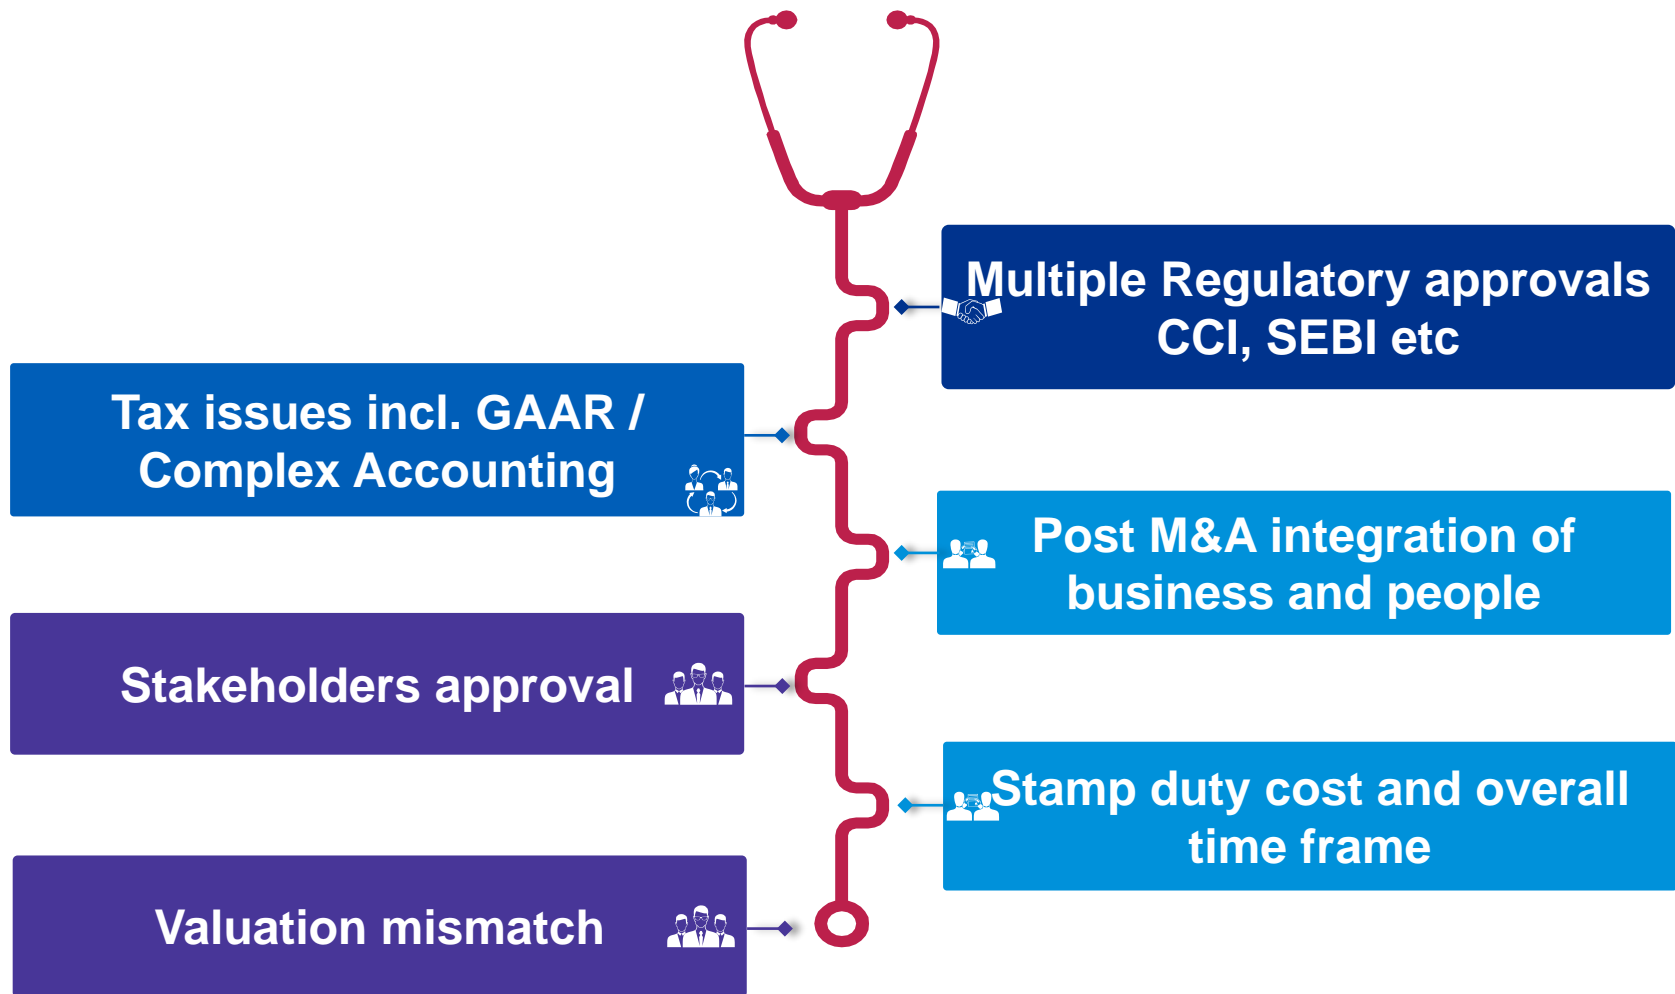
Multiple Regulatory approvals CCI, SEBI etc

Tax issues incl. GAAR / Complex Accounting

Post M&A integration of business and people

Stakeholders approval

Stamp duty cost and overall time frame

Valuation mismatch